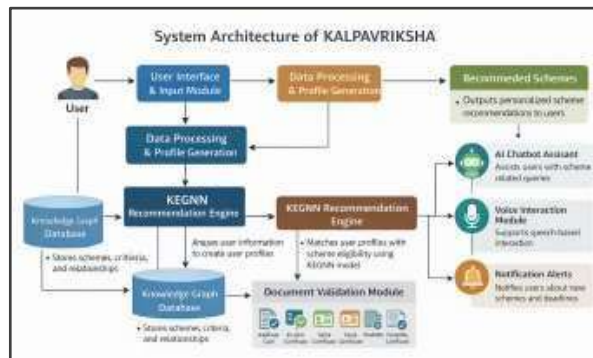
System Architecture of KALPAVRIKSHA

User

User Interface & Input Module

Data Processing & Profile Generation

Recommended Schemes

• Outputs personalized scheme recommendations to users

Data Processing & Profile Generation

AI Chatbot Assistant
Assists users with scheme related queries

KEGNN Recommendation Engine

Knowledge Graph Database

• Stores schemes, criteria, and relationships

Analyzes user information to create user profiles

KEGNN Recommendation Engine

• Matches user profiles with scheme eligibility using KEGNN model

Voice Interaction Module
Supports speech-based interaction

Notification Alerts
Notifies users about new schemes and deadlines

Knowledge Graph Database

• Stores schemes, criteria, and relationships

Document Validation Module

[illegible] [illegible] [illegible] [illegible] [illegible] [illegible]